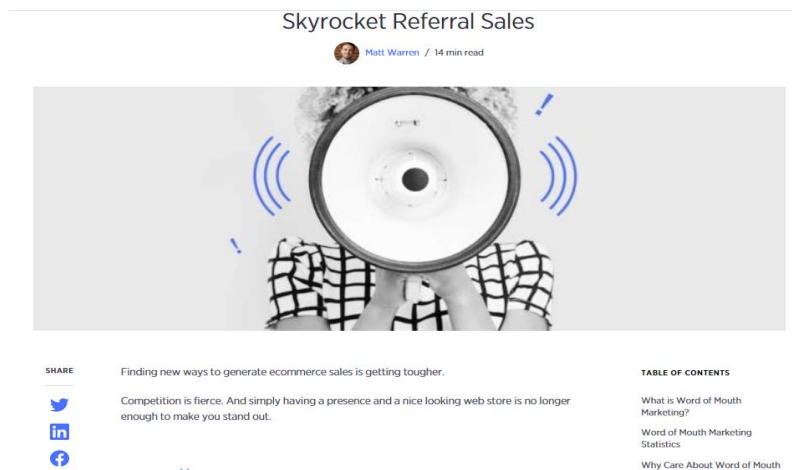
Skyrocket Referral Sales

Matt Warren / 14 min read

SHARE

Finding new ways to generate ecommerce sales is getting tougher.

Competition is fierce. And simply having a presence and a nice looking web store is no longer enough to make you stand out.

TABLE OF CONTENTS

What is Word of Mouth Marketing?

Word of Mouth Marketing Statistics

Why Care About Word of Mouth